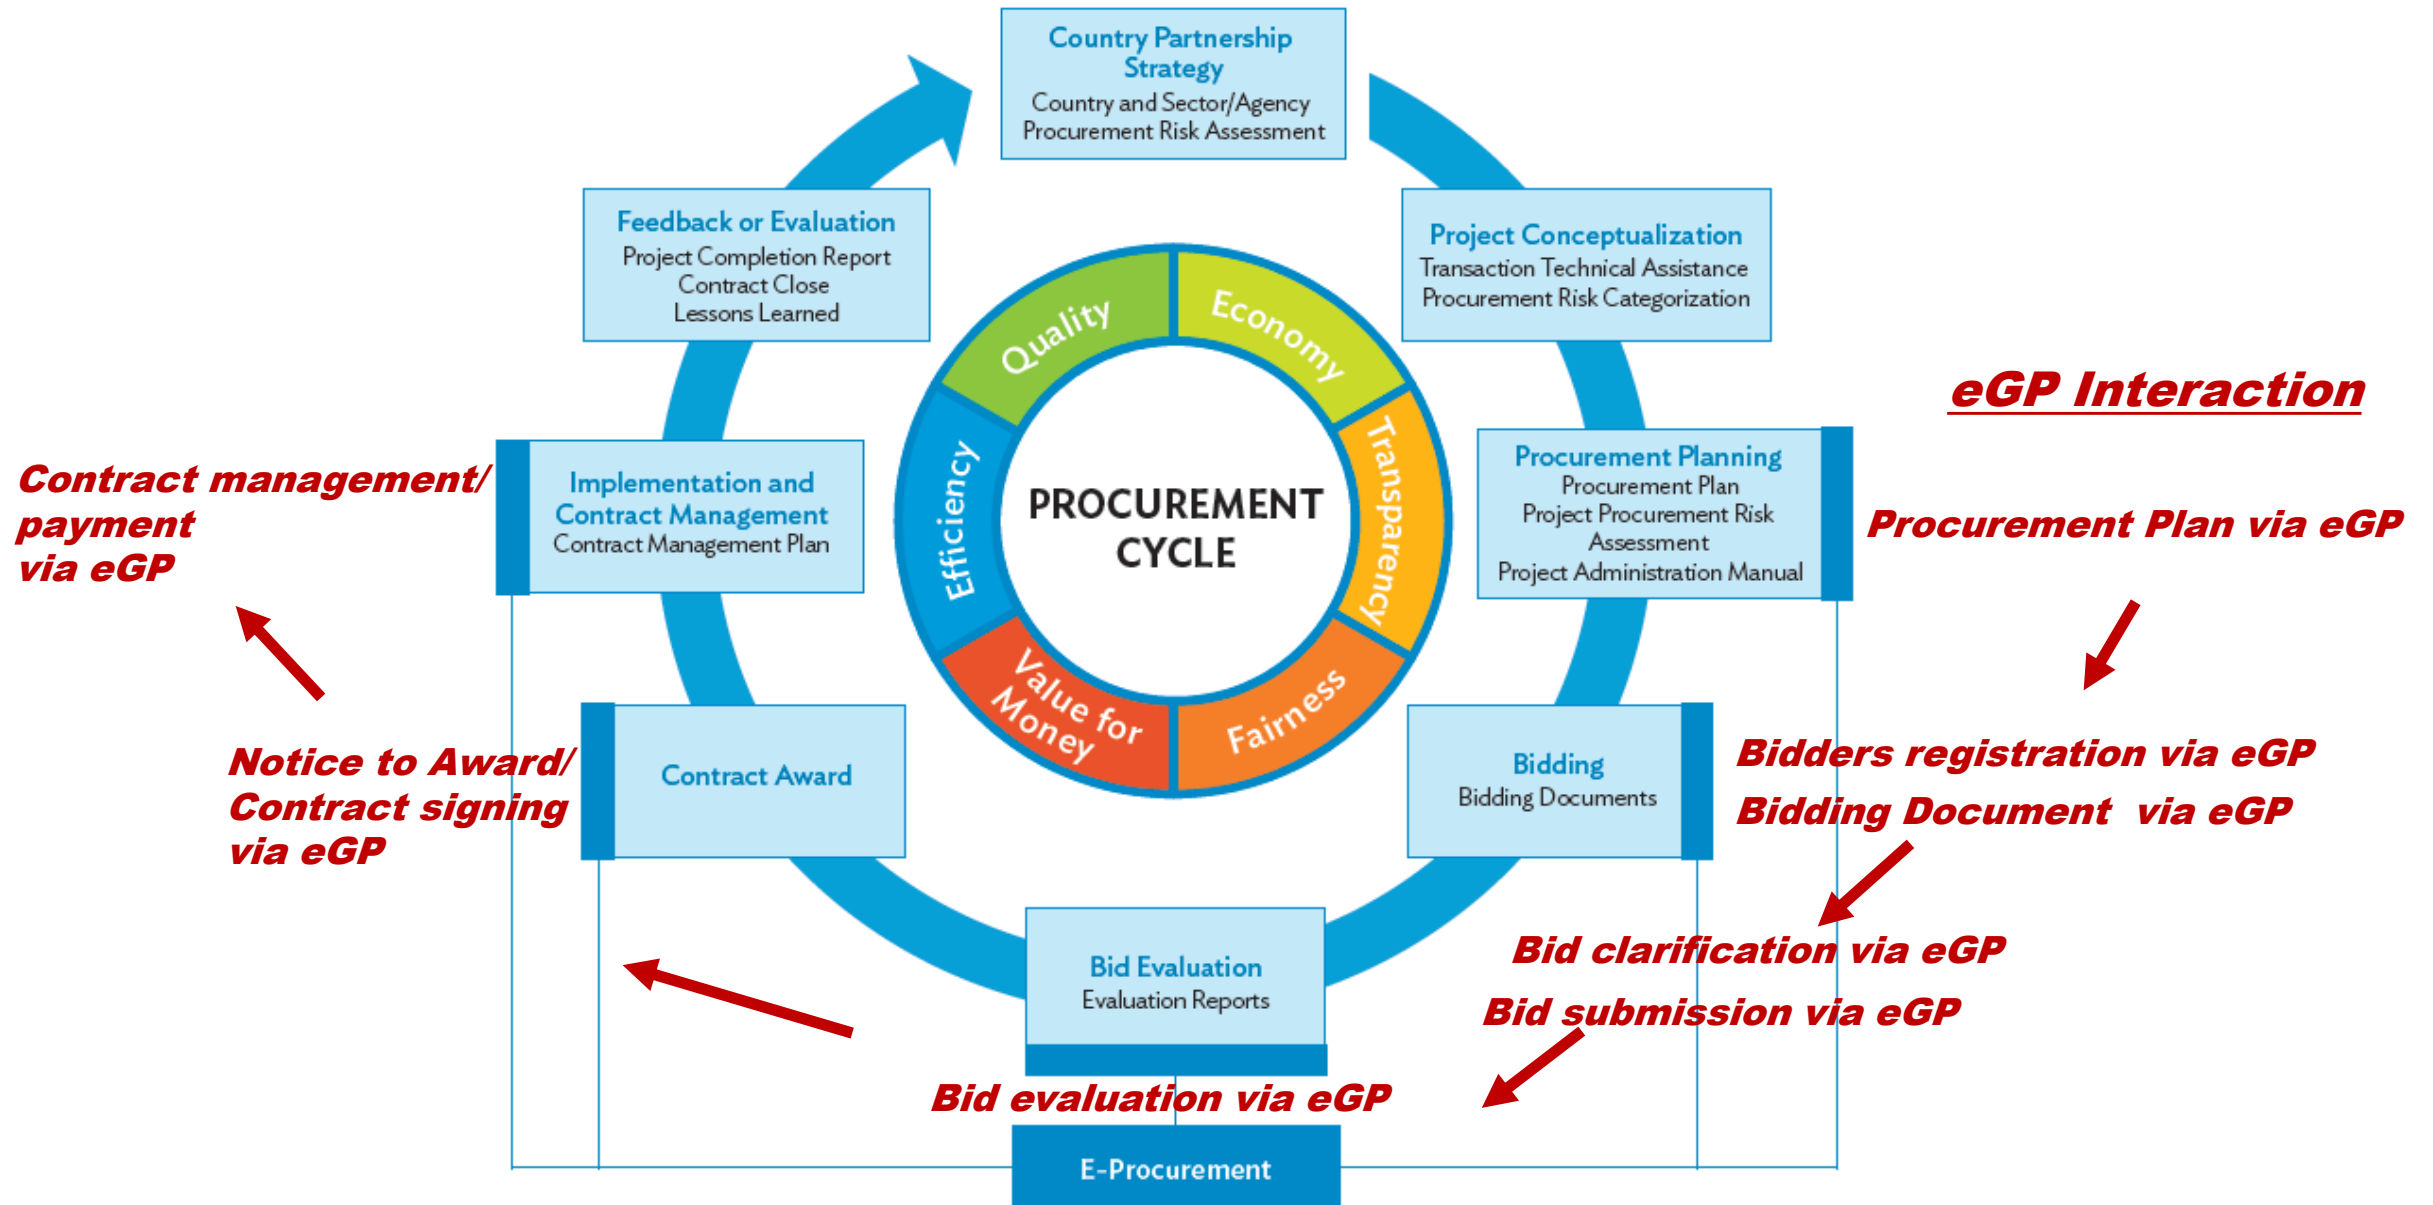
Country Partnership Strategy
Country and Sector/Agency Procurement Risk Assessment

Project Conceptualization
Transaction Technical Assistance
Procurement Risk Categorization

eGP Interaction

Procurement Planning
Procurement Plan
Project Procurement Risk Assessment
Project Administration Manual

Procurement Plan via eGP

Bidding
Bidding Documents

Bidders registration via eGP
Bidding Document via eGP

Bid clarification via eGP
Bid submission via eGP

Bid Evaluation
Evaluation Reports

Bid evaluation via eGP

E-Procurement

Contract Award

Notice to Award/ Contract signing via eGP

Implementation and Contract Management
Contract Management Plan

Contract management/ payment via eGP

Feedback or Evaluation
Project Completion Report
Contract Close
Lessons Learned

Quality
Economy
Transparency
Fairness
Value for Money
Efficiency

PROCUREMENT CYCLE